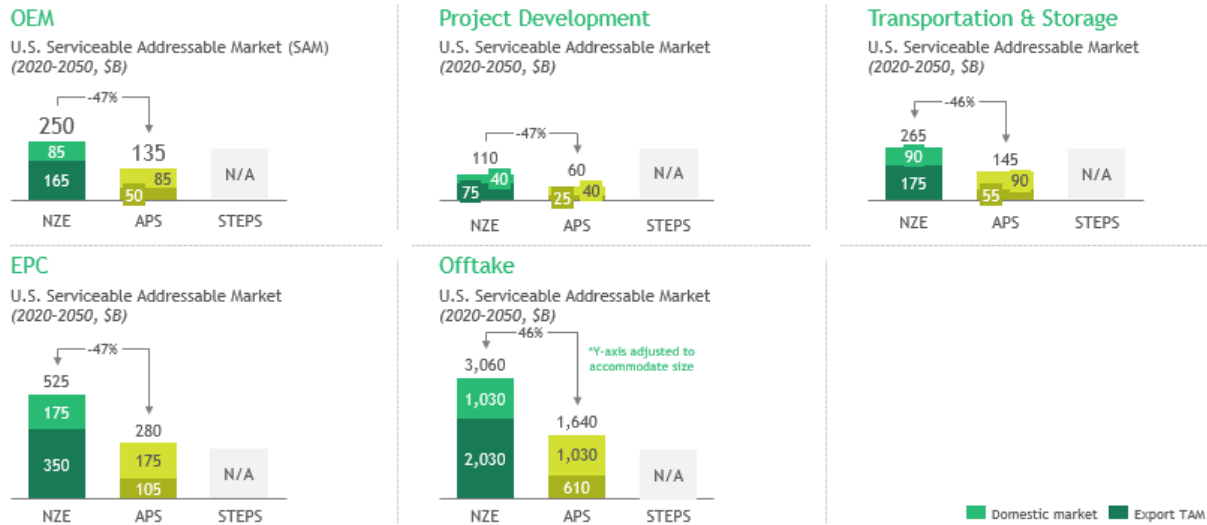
OEM
U.S. Serviceable Addressable Market (SAM)
(2020-2050, $B)

-47%
250
85
165
135
85
50
N/A
NZE
APS
STEPS

Project Development
U.S. Serviceable Addressable Market
(2020-2050, $B)

-47%
110
40
75
60
40
25
N/A
NZE
APS
STEPS

Transportation & Storage
U.S. Serviceable Addressable Market
(2020-2050, $B)

-46%
265
90
175
145
90
55
N/A
NZE
APS
STEPS

EPC
U.S. Serviceable Addressable Market
(2020-2050, $B)

-47%
525
175
350
280
175
105
N/A
NZE
APS
STEPS

Offtake
U.S. Serviceable Addressable Market
(2020-2050, $B)

-46%
*Y-axis adjusted to accommodate size
3,060
1,030
2,030
1,640
1,030
610
N/A
NZE
APS
STEPS

Domestic market
Export TAM